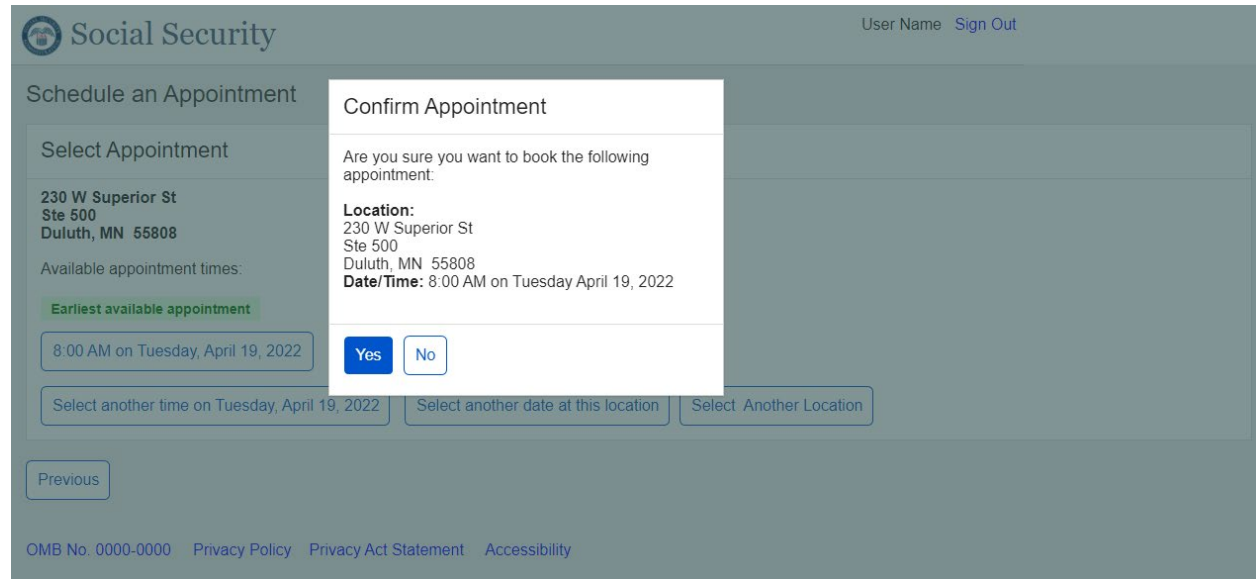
Social Security

User Name Sign Out

Schedule an Appointment

Select Appointment

230 W Superior St
Ste 500
Duluth, MN 55808

Available appointment times:

Earliest available appointment

8:00 AM on Tuesday, April 19, 2022

Select another time on Tuesday, April 19, 2022

Select another date at this location

Select Another Location

Previous

OMB No. 0000-0000 Privacy Policy Privacy Act Statement Accessibility

Confirm Appointment

Are you sure you want to book the following appointment:

**Location:**
230 W Superior St
Ste 500
Duluth, MN 55808
**Date/Time:** 8:00 AM on Tuesday April 19, 2022

Yes No